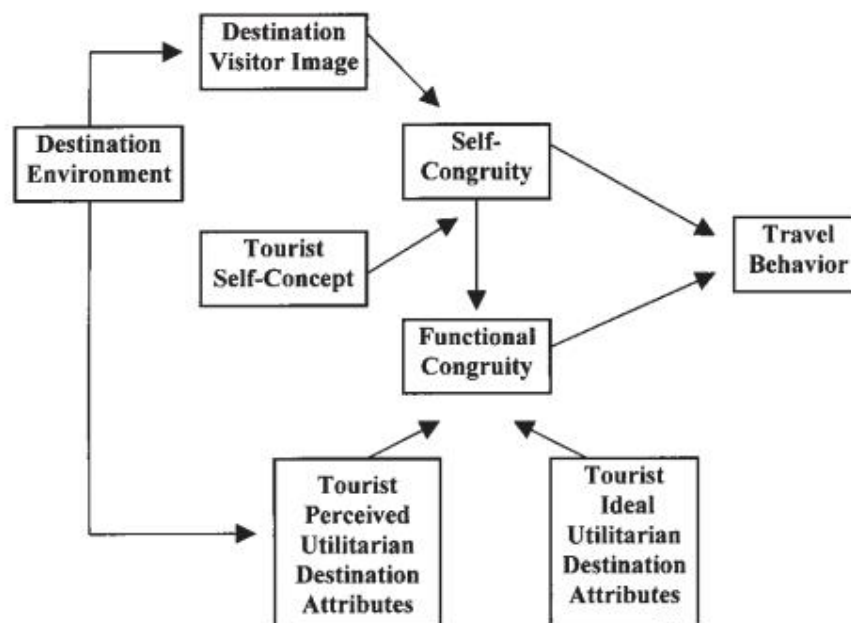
Destination Visitor Image

Destination Environment

Self-Congruity

Tourist Self-Concept

Travel Behavior

Functional Congruity

Tourist Perceived Utilitarian Destination Attributes

Tourist Ideal Utilitarian Destination Attributes